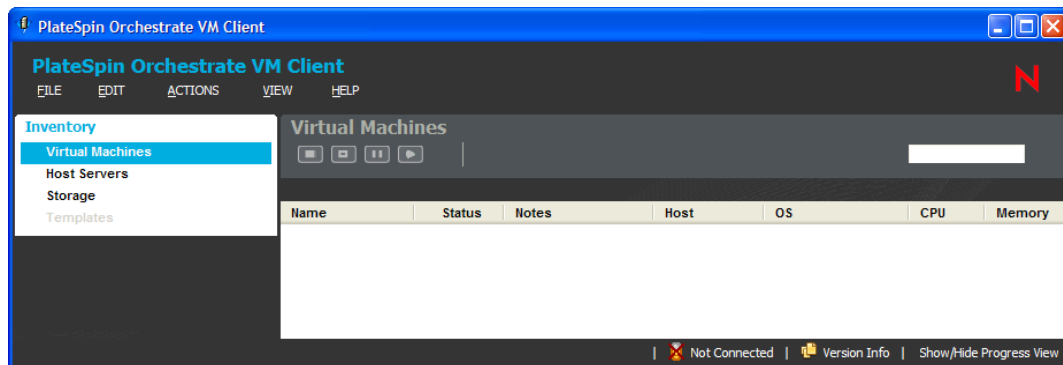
PlateSpin Orchestrate VM Client

PlateSpin Orchestrate VM Client

FILE EDIT ACTIONS VIEW HELP

N

Inventory
Virtual Machines
Host Servers
Storage
Templates

Virtual Machines

| Name | Status | Notes | Host | OS | CPU | Memory |
|---|---|---|---|---|---|---|

| Not Connected | Version Info | Show/Hide Progress View